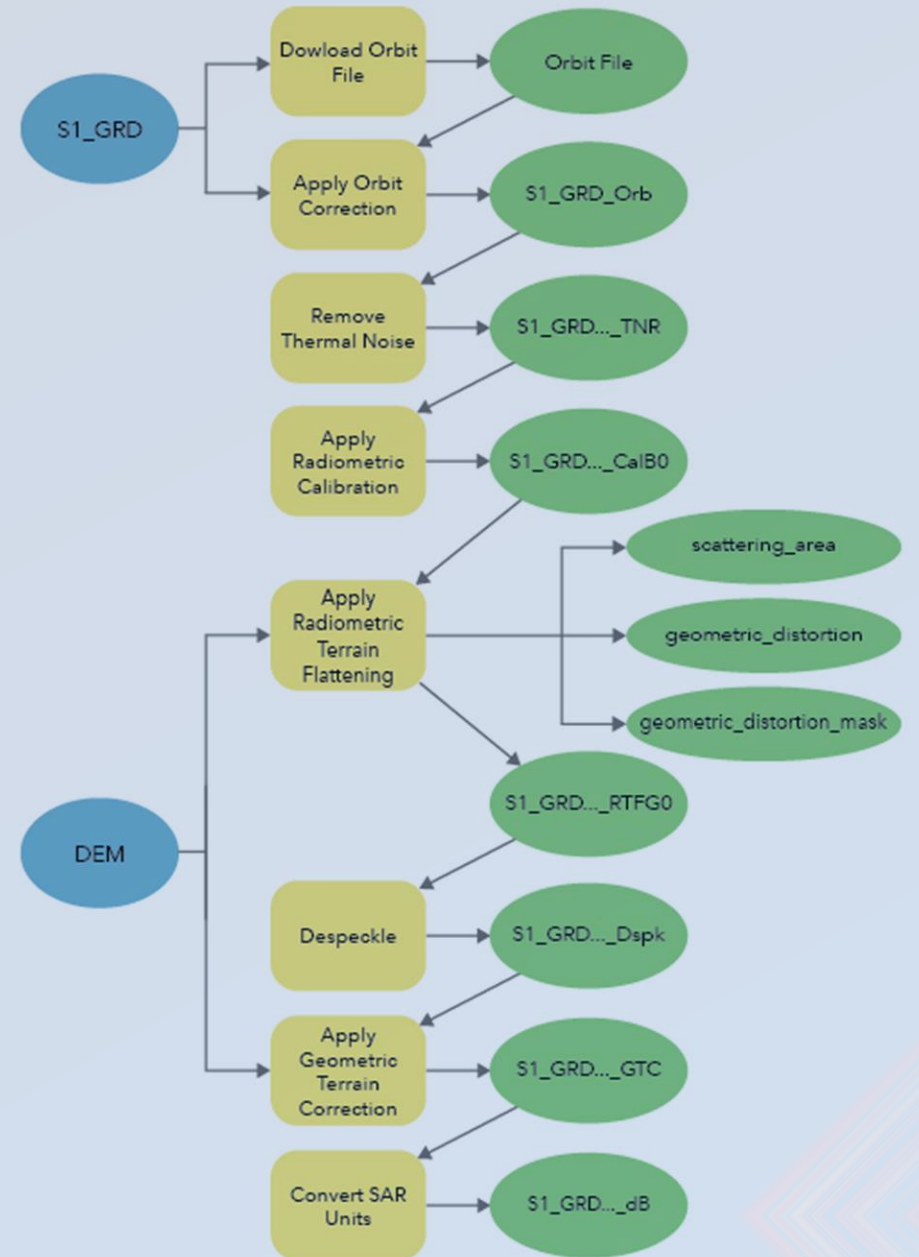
S1_GRD

Dowload Orbit File

Orbit File

Apply Orbit Correction

S1_GRD_Orb

Remove Thermal Noise

S1_GRD..._TNR

Apply Radiometric Calibration

S1_GRD..._CalB0

scattering_area

Apply Radiometric Terrain Flattening

geometric_distortion

geometric_distortion_mask

S1_GRD..._RTFG0

DEM

Despeckle

S1_GRD..._Dspk

Apply Geometric Terrain Correction

S1_GRD..._GTC

Convert SAR Units

S1_GRD..._dB